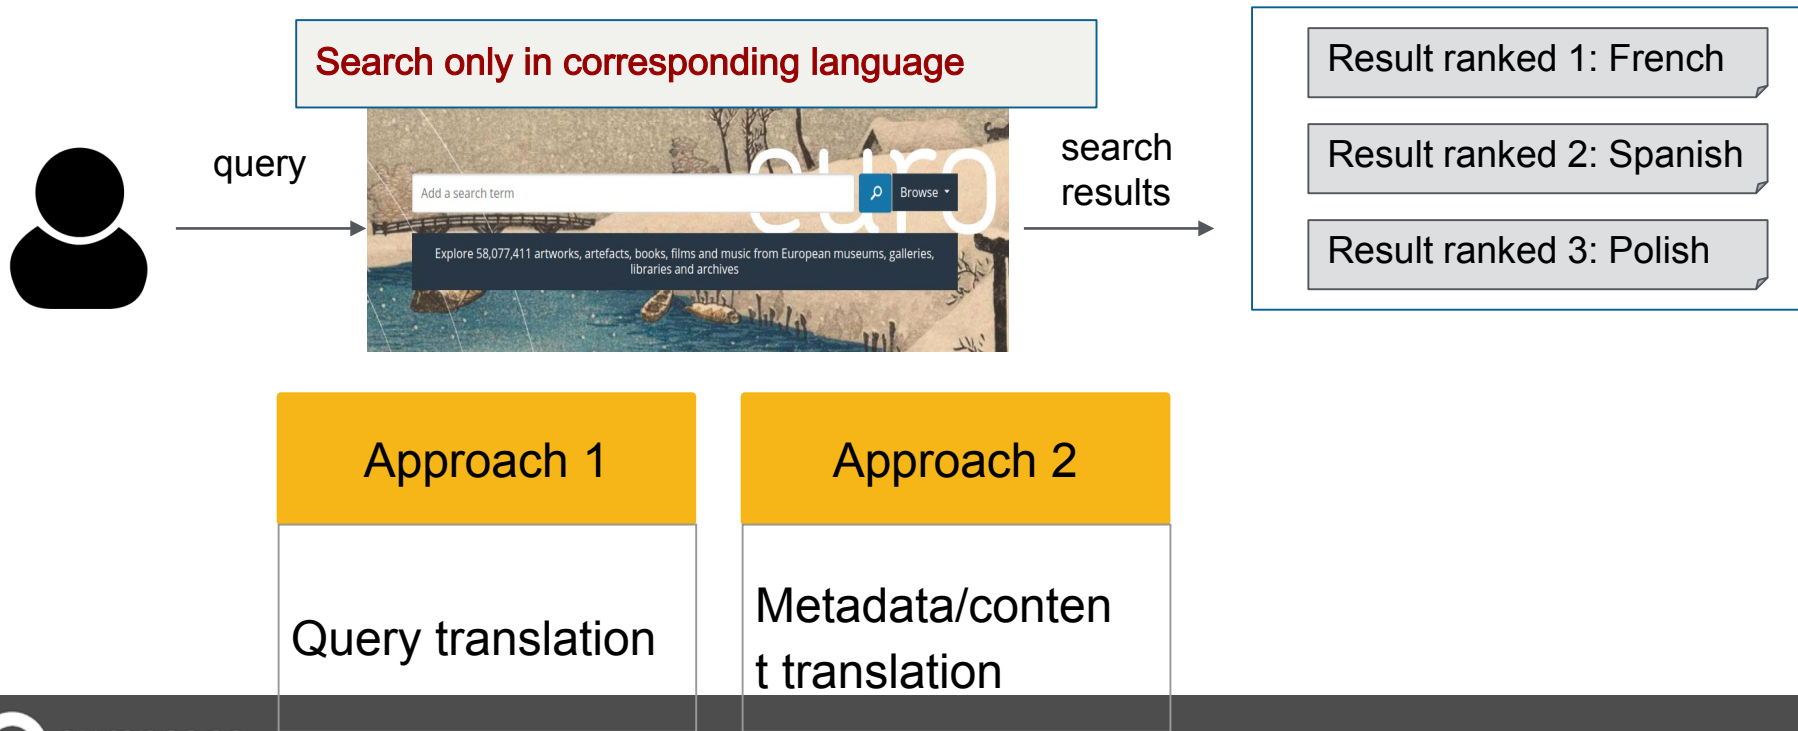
Search only in corresponding language

query

euro

Add a search term

Browse

Explore 58,077,411 artworks, artefacts, books, films and music from European museums, galleries, libraries and archives

search results

Result ranked 1: French

Result ranked 2: Spanish

Result ranked 3: Polish

Approach 1

Query translation

Approach 2

Metadata/content translation